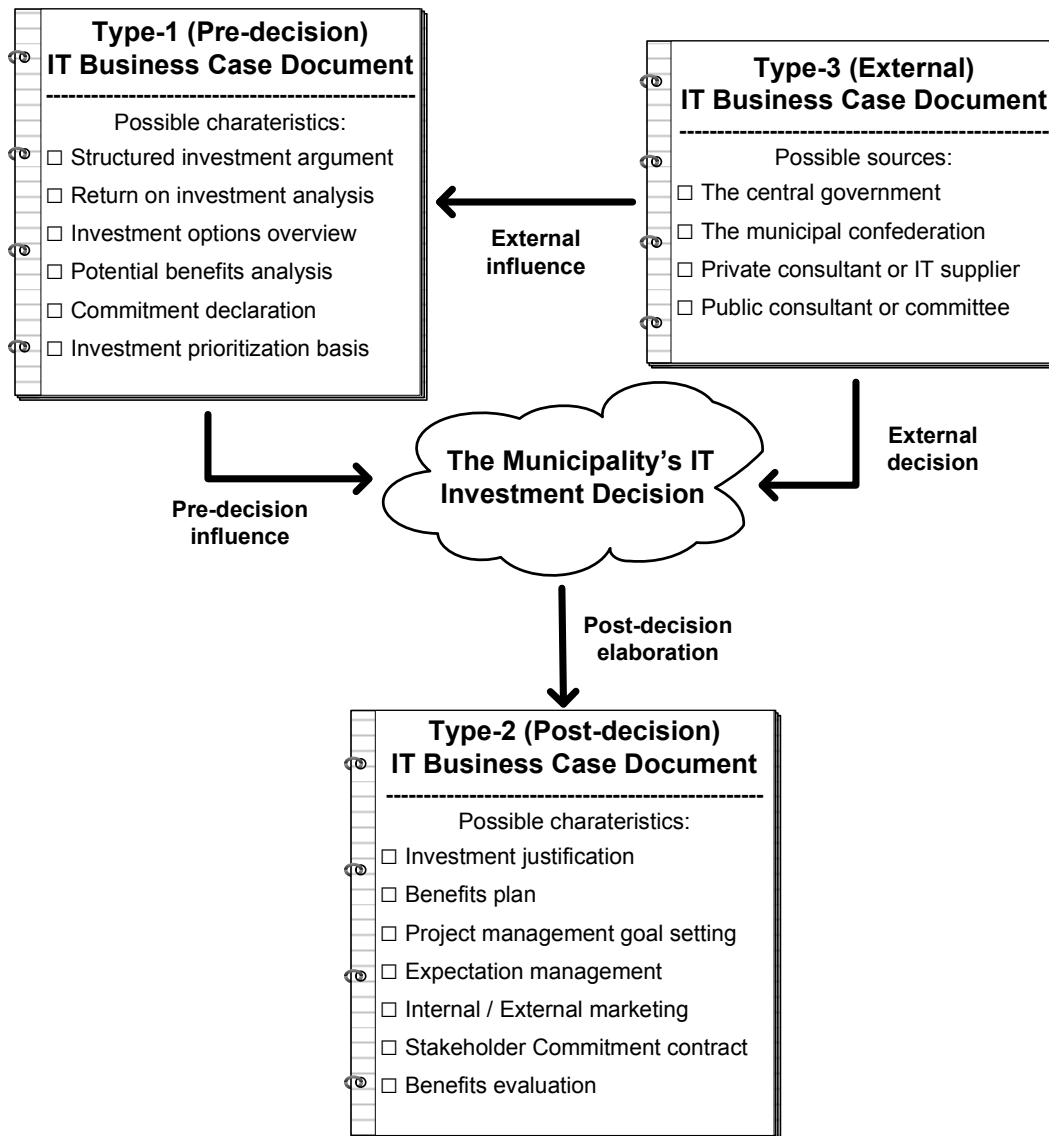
Type-1 (Pre-decision)
IT Business Case Document

Possible charateristics:
☐ Structured investment argument
☐ Return on investment analysis
☐ Investment options overview
☐ Potential benefits analysis
☐ Commitment declaration
☐ Investment prioritization basis

Type-3 (External)
IT Business Case Document

Possible sources:
☐ The central government
☐ The municipal confederation
☐ Private consultant or IT supplier
☐ Public consultant or committee

External influence

External decision

The Municipality's IT Investment Decision

Pre-decision influence

Post-decision elaboration

Type-2 (Post-decision)
IT Business Case Document

Possible charateristics:
☐ Investment justification
☐ Benefits plan
☐ Project management goal setting
☐ Expectation management
☐ Internal / External marketing
☐ Stakeholder Commitment contract
☐ Benefits evaluation